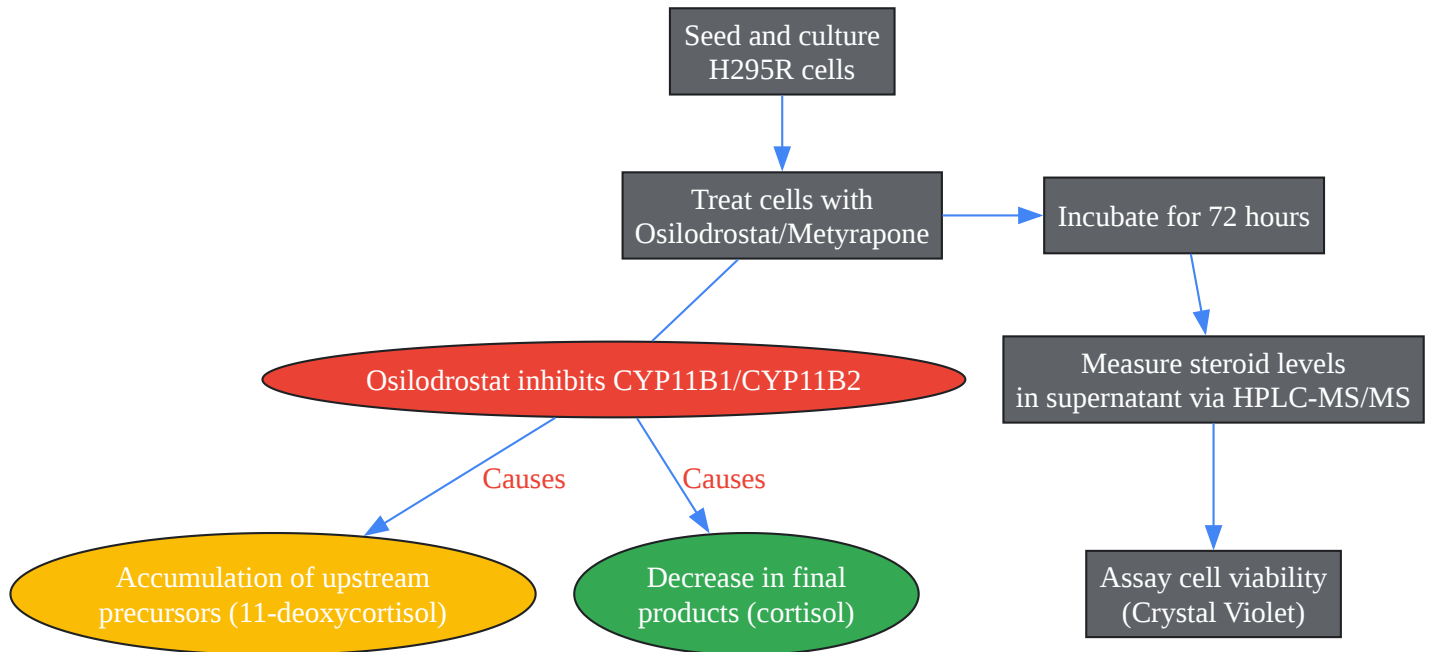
Seed and culture H295R cells

Treat cells with Osilodrostat/Metyrapone

Incubate for 72 hours

Osilodrostat inhibits CYP11B1/CYP11B2

Measure steroid levels in supernatant via HPLC-MS/MS

Causes

Causes

Accumulation of upstream precursors (11-deoxycortisol)

Decrease in final products (cortisol)

Assay cell viability (Crystal Violet)